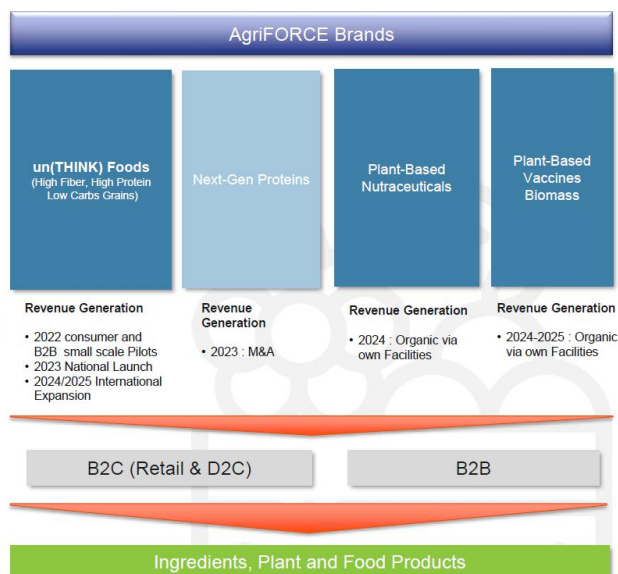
AgriFORCE Brands

un(THINK) Foods
(High Fiber, High Protein Low Carbs Grains)

Next-Gen Proteins

Plant-Based Nutraceuticals

Plant-Based Vaccines Biomass

Revenue Generation

• 2022 consumer and B2B small scale Pilots
• 2023 National Launch
• 2024/2025 International Expansion

Revenue Generation

• 2023 : M&A

Revenue Generation

• 2024 : Organic via own Facilities

Revenue Generation

• 2024-2025 : Organic via own Facilities

B2C (Retail & D2C)

B2B

Ingredients, Plant and Food Products